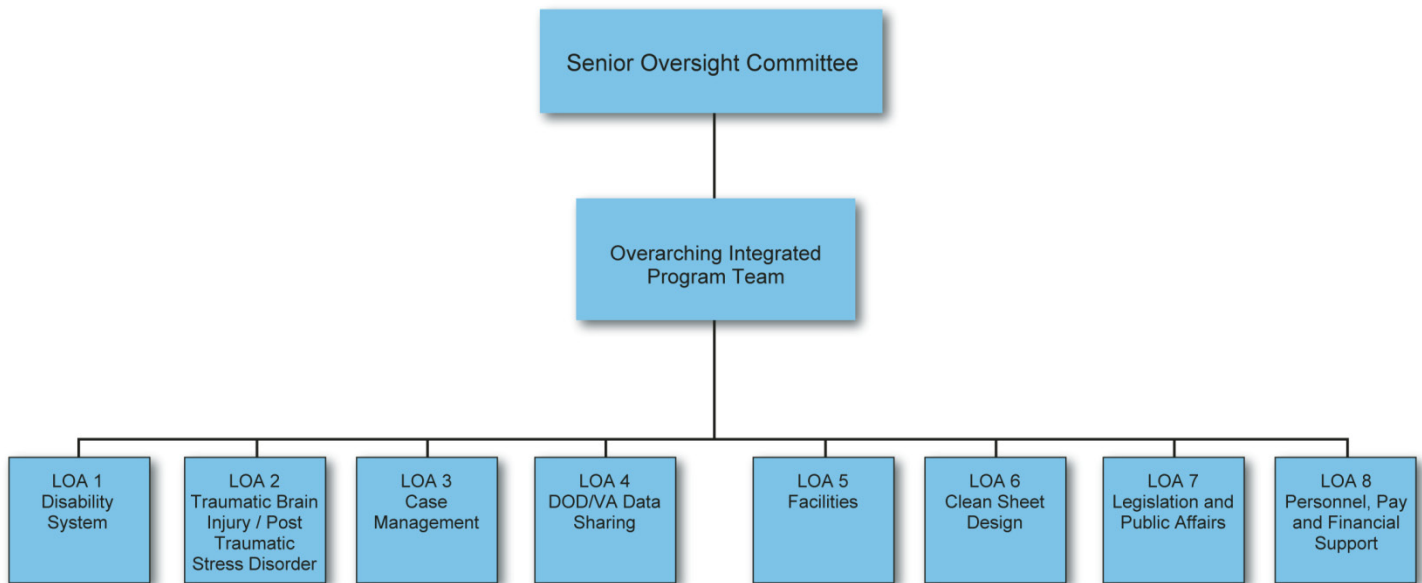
Senior Oversight Committee

Overarching Integrated Program Team

LOA 1
Disability System

LOA 2
Traumatic Brain Injury / Post Traumatic Stress Disorder

LOA 3
Case Management

LOA 4
DOD/VA Data Sharing

LOA 5
Facilities

LOA 6
Clean Sheet Design

LOA 7
Legislation and Public Affairs

LOA 8
Personnel, Pay and Financial Support